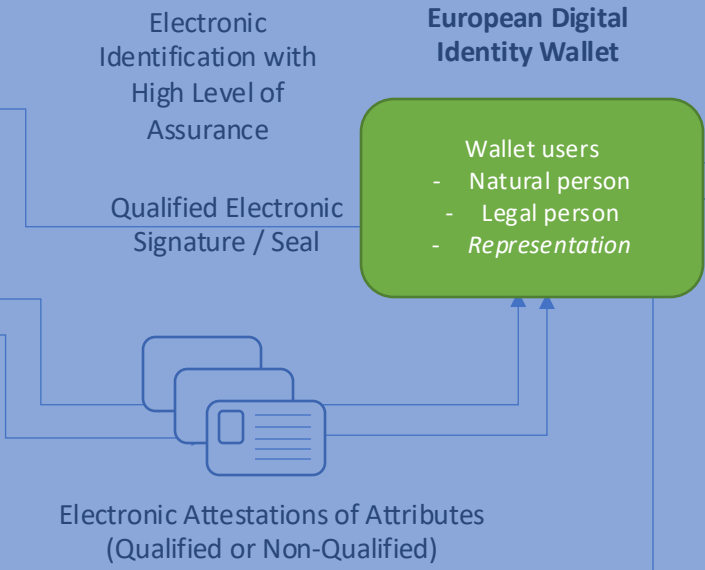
Electronic Identification with High Level of Assurance

European Digital Identity Wallet

Wallet users
- Natural person
- Legal person
- *Representation*

Qualified Electronic Signature / Seal

Electronic Attestations of Attributes (Qualified or Non-Qualified)